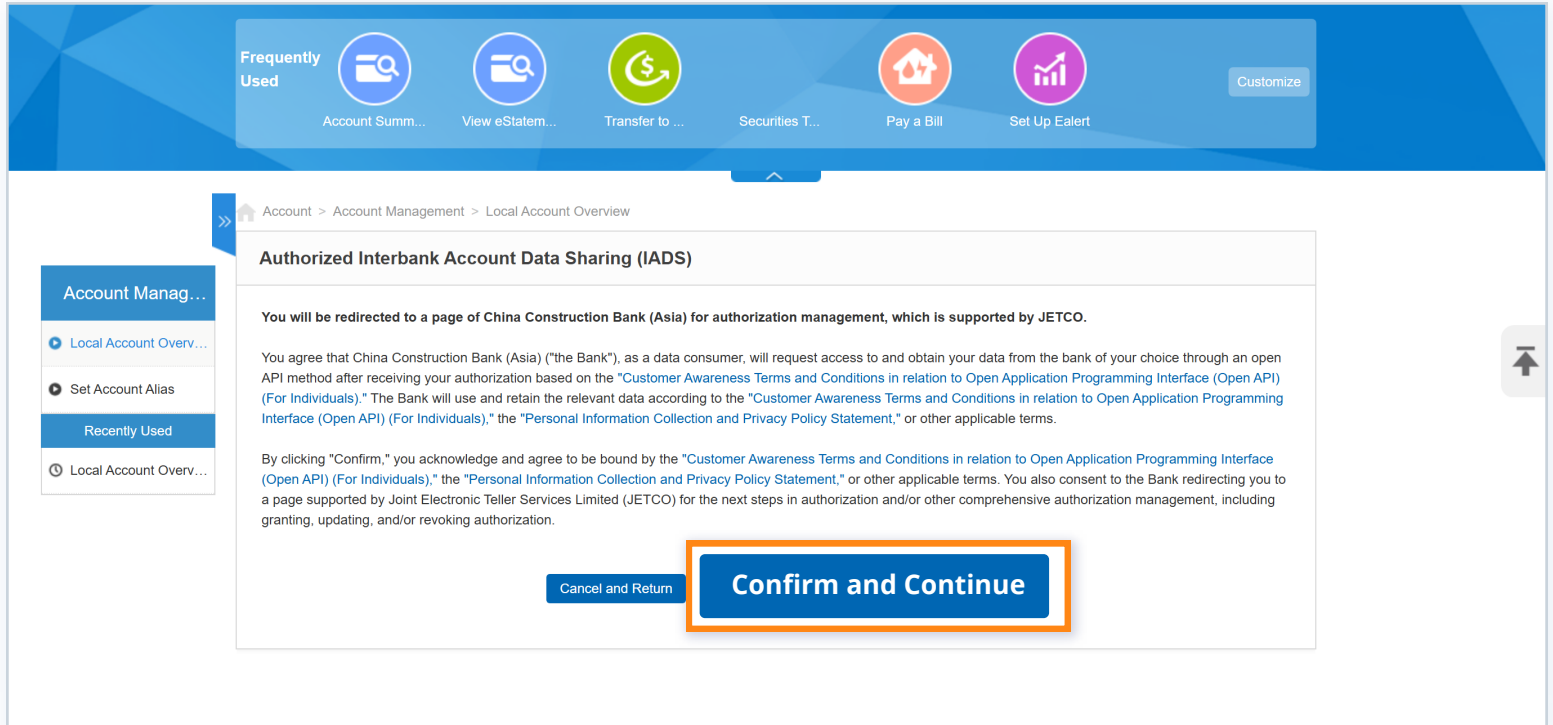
Frequently Used

Account Summ...

View eStatem...

Transfer to ...

Securities T...

Pay a Bill

Set Up Ealert

Customize

Account > Account Management > Local Account Overview

Account Manag...

Local Account Overv...

Set Account Alias

Recently Used

Local Account Overv...

Authorized Interbank Account Data Sharing (IADS)

You will be redirected to a page of China Construction Bank (Asia) for authorization management, which is supported by JETCO.

You agree that China Construction Bank (Asia) ("the Bank"), as a data consumer, will request access to and obtain your data from the bank of your choice through an open API method after receiving your authorization based on the "Customer Awareness Terms and Conditions in relation to Open Application Programming Interface (Open API) (For Individuals)." The Bank will use and retain the relevant data according to the "Customer Awareness Terms and Conditions in relation to Open Application Programming Interface (Open API) (For Individuals)," the "Personal Information Collection and Privacy Policy Statement," or other applicable terms.

By clicking "Confirm," you acknowledge and agree to be bound by the "Customer Awareness Terms and Conditions in relation to Open Application Programming Interface (Open API) (For Individuals)," the "Personal Information Collection and Privacy Policy Statement," or other applicable terms. You also consent to the Bank redirecting you to a page supported by Joint Electronic Teller Services Limited (JETCO) for the next steps in authorization and/or other comprehensive authorization management, including granting, updating, and/or revoking authorization.

Cancel and Return

Confirm and Continue